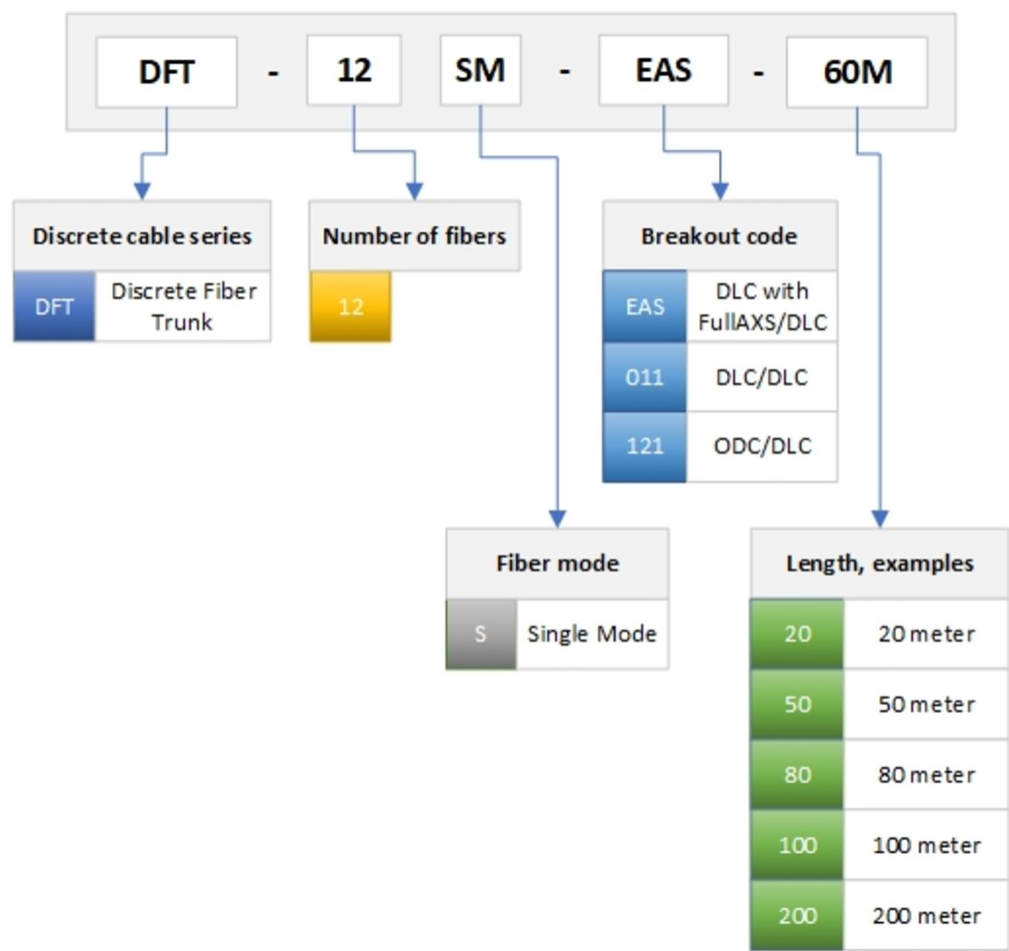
DFT - 12 SM - EAS - 60M

Discrete cable series

| DFT | Discrete Fiber Trunk |
|---|---|

Number of fibers

| 12 |
|---|

Breakout code

| EAS | DLC with FullAXS/DLC |
|---|---|
| 011 | DLC/DLC |
| 121 | ODC/DLC |

Fiber mode

| S | Single Mode |
|---|---|

Length, examples

| 20 | 20 meter |
|---|---|
| 50 | 50 meter |
| 80 | 80 meter |
| 100 | 100 meter |
| 200 | 200 meter |